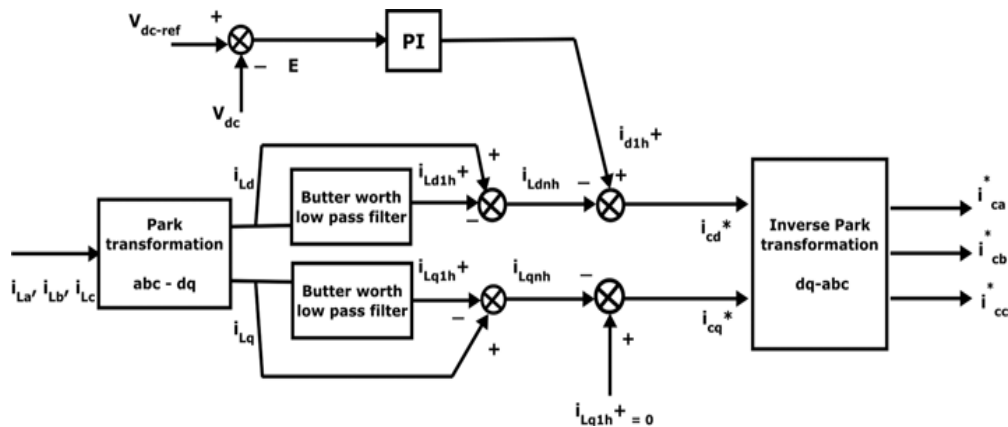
$V_{dc-ref}$ + − E PI

$V_{dc}$

$i_{d1h}$ +

$i_{Ld}$ Butter worth low pass filter $i_{Ld1h}$ + + − $i_{Ldnh}$ − +

Park transformation abc - dq

$i_{La}, i_{Lb}, i_{Lc}$

$i_{cd}^*$

Inverse Park transformation dq-abc

$i_{ca}^*$
$i_{cb}^*$
$i_{cc}^*$

Butter worth low pass filter $i_{Lq1h}$ + $i_{Lqnh}$ − − +

$i_{Lq}$

$i_{cq}^*$

+

$i_{Lq1h}$ + = 0